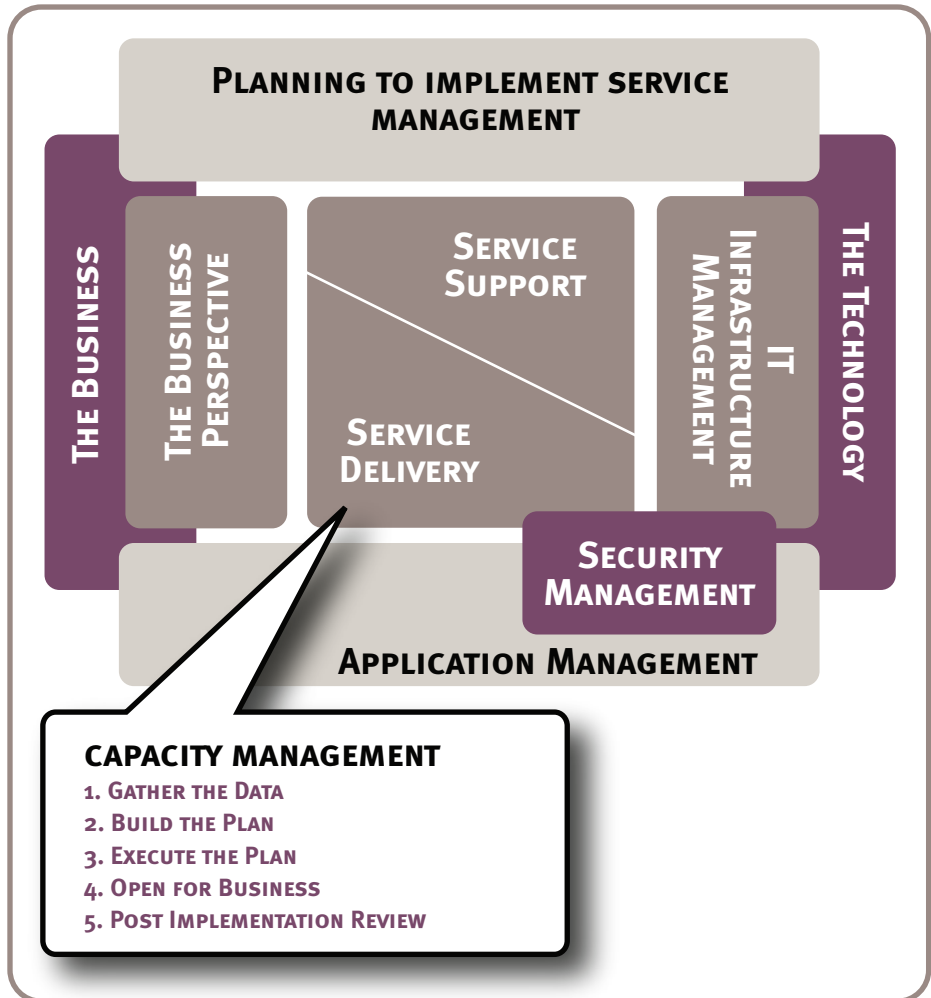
Planning to implement service management

The Business

The Business Perspective

Service Support

Service Delivery

IT Infrastructure Management

The Technology

Security Management

Application Management

CAPACITY MANAGEMENT
1. Gather the Data
2. Build the Plan
3. Execute the Plan
4. Open for Business
5. Post Implementation Review